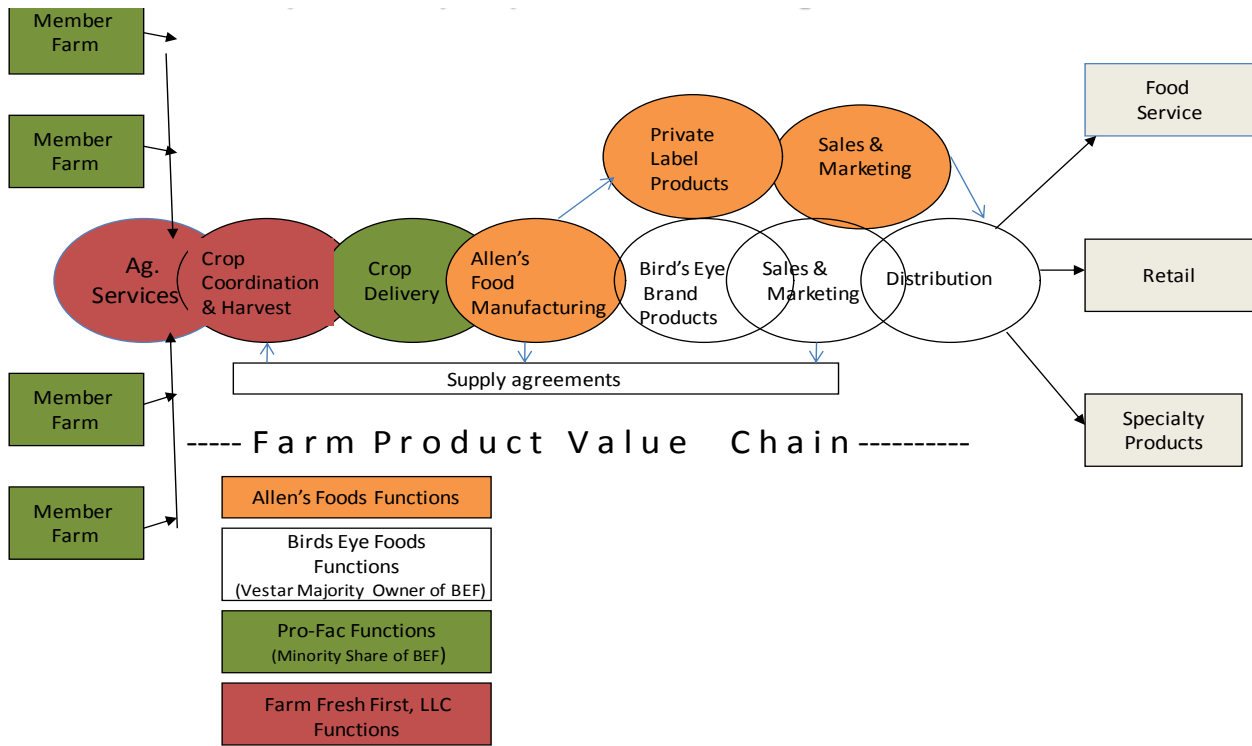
Member Farm

Member Farm

Member Farm

Member Farm

Ag. Services

Crop Coordination & Harvest

Crop Delivery

Allen's Food Manufacturing

Private Label Products

Sales & Marketing

Bird's Eye Brand Products

Sales & Marketing

Distribution

Food Service

Retail

Specialty Products

Supply agreements

----- Farm Product Value Chain ----------

Allen's Foods Functions

Birds Eye Foods Functions (Vestar Majority Owner of BEF)

Pro-Fac Functions (Minority Share of BEF)

Farm Fresh First, LLC Functions